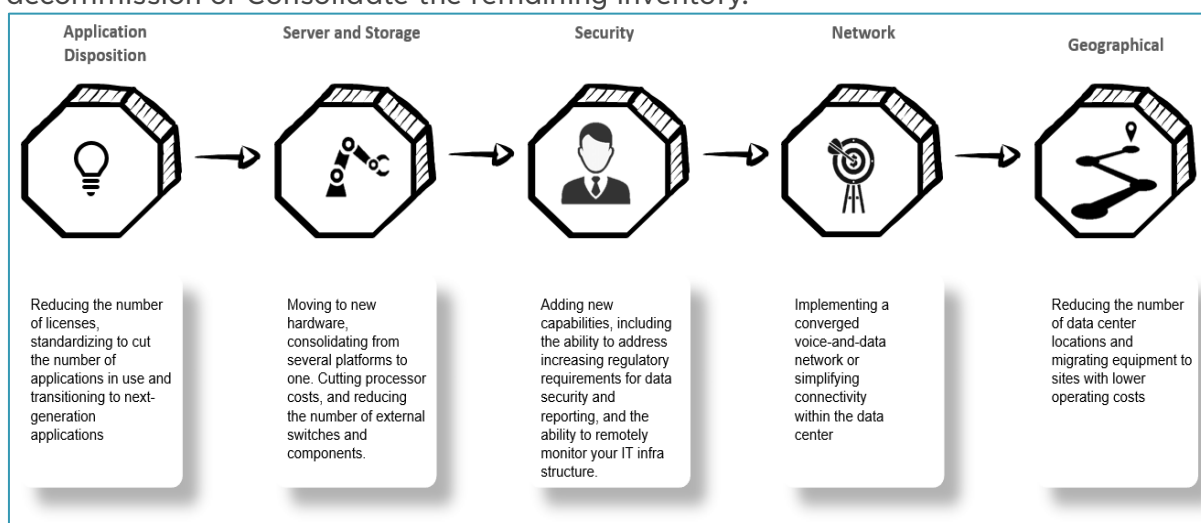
decommission or Consolidate the remaining inventory.

Application Disposition

Server and Storage

Security

Network

Geographical

Reducing the number of licenses, standardizing to cut the number of applications in use and transitioning to next-generation applications

Moving to new hardware, consolidating from several platforms to one. Cutting processor costs, and reducing the number of external switches and components.

Adding new capabilities, including the ability to address increasing regulatory requirements for data security and reporting, and the ability to remotely monitor your IT infra structure.

Implementing a converged voice-and-data network or simplifying connectivity within the data center

Reducing the number of data center locations and migrating equipment to sites with lower operating costs